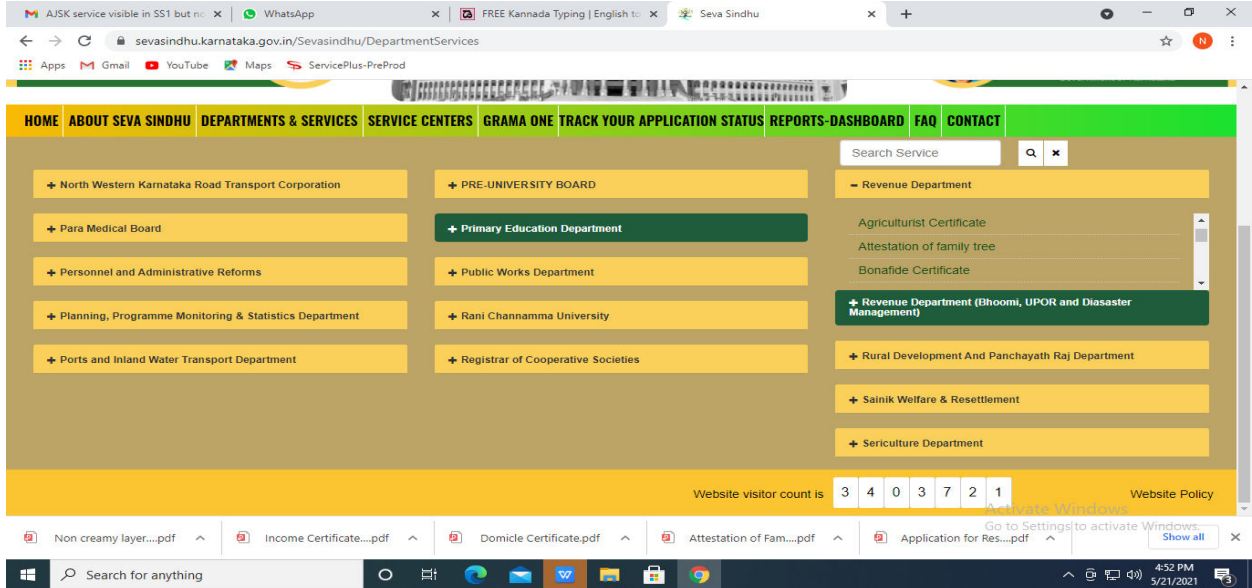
AJSK service visible in SS1 but no ×
WhatsApp ×
FREE Kannada Typing | English to ×
Seva Sindhu ×
+

sevasindhu.karnataka.gov.in/Sevasindhu/DepartmentServices

Apps Gmail YouTube Maps ServicePlus-PreProd

HOME ABOUT SEVA SINDHU DEPARTMENTS & SERVICES SERVICE CENTERS GRAMA ONE TRACK YOUR APPLICATION STATUS REPORTS-DASHBOARD FAQ CONTACT

Search Service

+ North Western Karnataka Road Transport Corporation
+ Para Medical Board
+ Personnel and Administrative Reforms
+ Planning, Programme Monitoring & Statistics Department
+ Ports and Inland Water Transport Department

+ PRE-UNIVERSITY BOARD
+ Primary Education Department
+ Public Works Department
+ Rani Channamma University
+ Registrar of Cooperative Societies

− Revenue Department
Agriculturist Certificate
Attestation of family tree
Bonafide Certificate
+ Revenue Department (Bhoomi, UPOR and Diasaster Management)
+ Rural Development And Panchayath Raj Department
+ Sainik Welfare & Resettlement
+ Sericulture Department

Website visitor count is 3 4 0 3 7 2 1
Website Policy

Activate Windows
Go to Settings to activate Windows.

Non creamy layer....pdf
Income Certificate....pdf
Domicle Certificate.pdf
Attestation of Fam....pdf
Application for Res....pdf
Show all

Search for anything
4:52 PM
5/21/2021